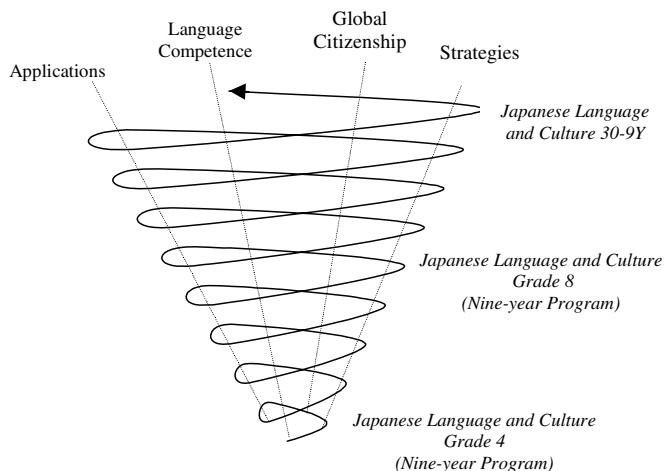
Applications

Language Competence

Global Citizenship

Strategies

*Japanese Language and Culture 30-9Y*

*Japanese Language and Culture Grade 8 (Nine-year Program)*

*Japanese Language and Culture Grade 4 (Nine-year Program)*